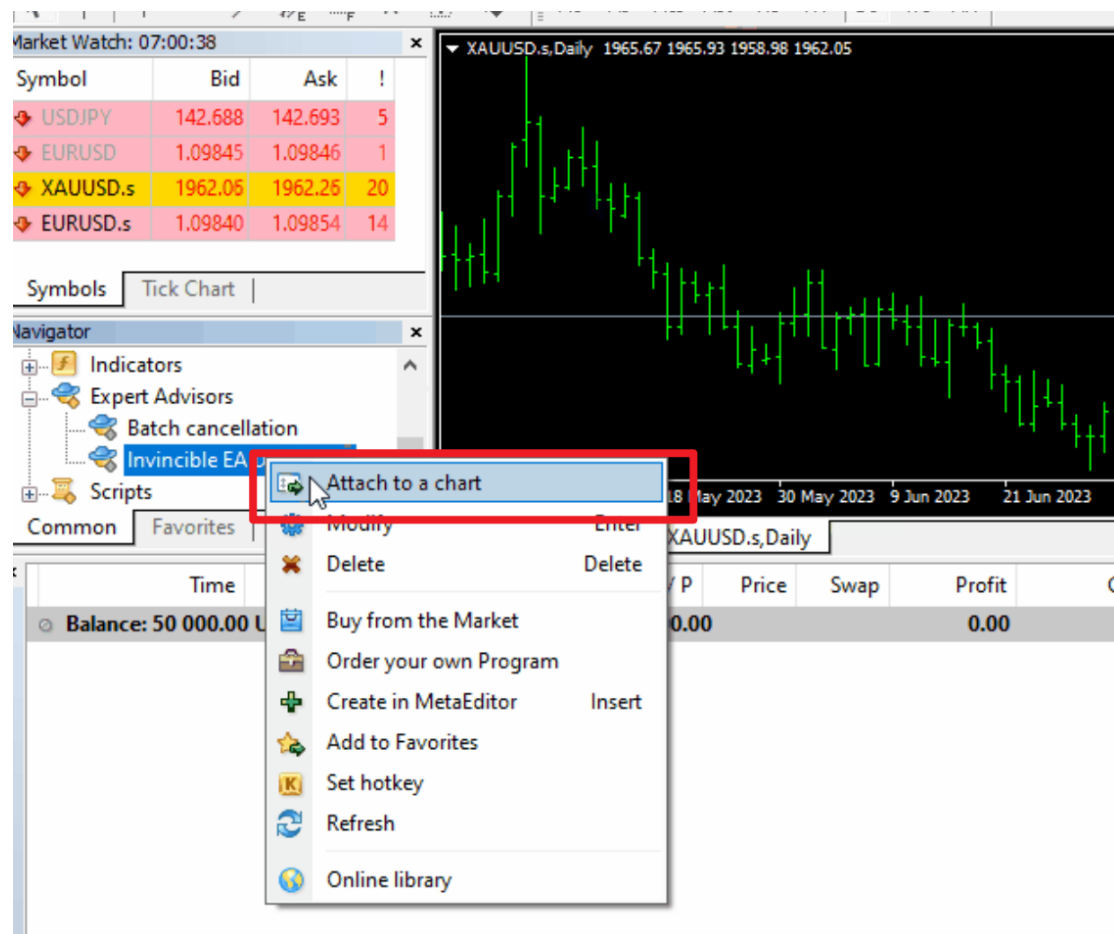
Market Watch: 07:00:38

| Symbol | Bid | Ask | ! |
|---|---|---|---|
| USDJPY | 142.688 | 142.693 | 5 |
| EURUSD | 1.09845 | 1.09846 | 1 |
| XAUUSD.s | 1962.05 | 1962.26 | 20 |
| EURUSD.s | 1.09840 | 1.09854 | 14 |

Symbols | Tick Chart

Navigator
Indicators
Expert Advisors
Batch cancellation
Invincible EA
Scripts
Common | Favorites

XAUUSD.s,Daily 1965.67 1965.93 1958.98 1962.05

18 May 2023 30 May 2023 9 Jun 2023 21 Jun 2023

XAUUSD.s,Daily

Time | P | Price | Swap | Profit
Balance: 50 000.00 U | 0.00 | 0.00

Attach to a chart
Modify Enter
Delete Delete
Buy from the Market
Order your own Program
Create in MetaEditor Insert
Add to Favorites
Set hotkey
Refresh
Online library